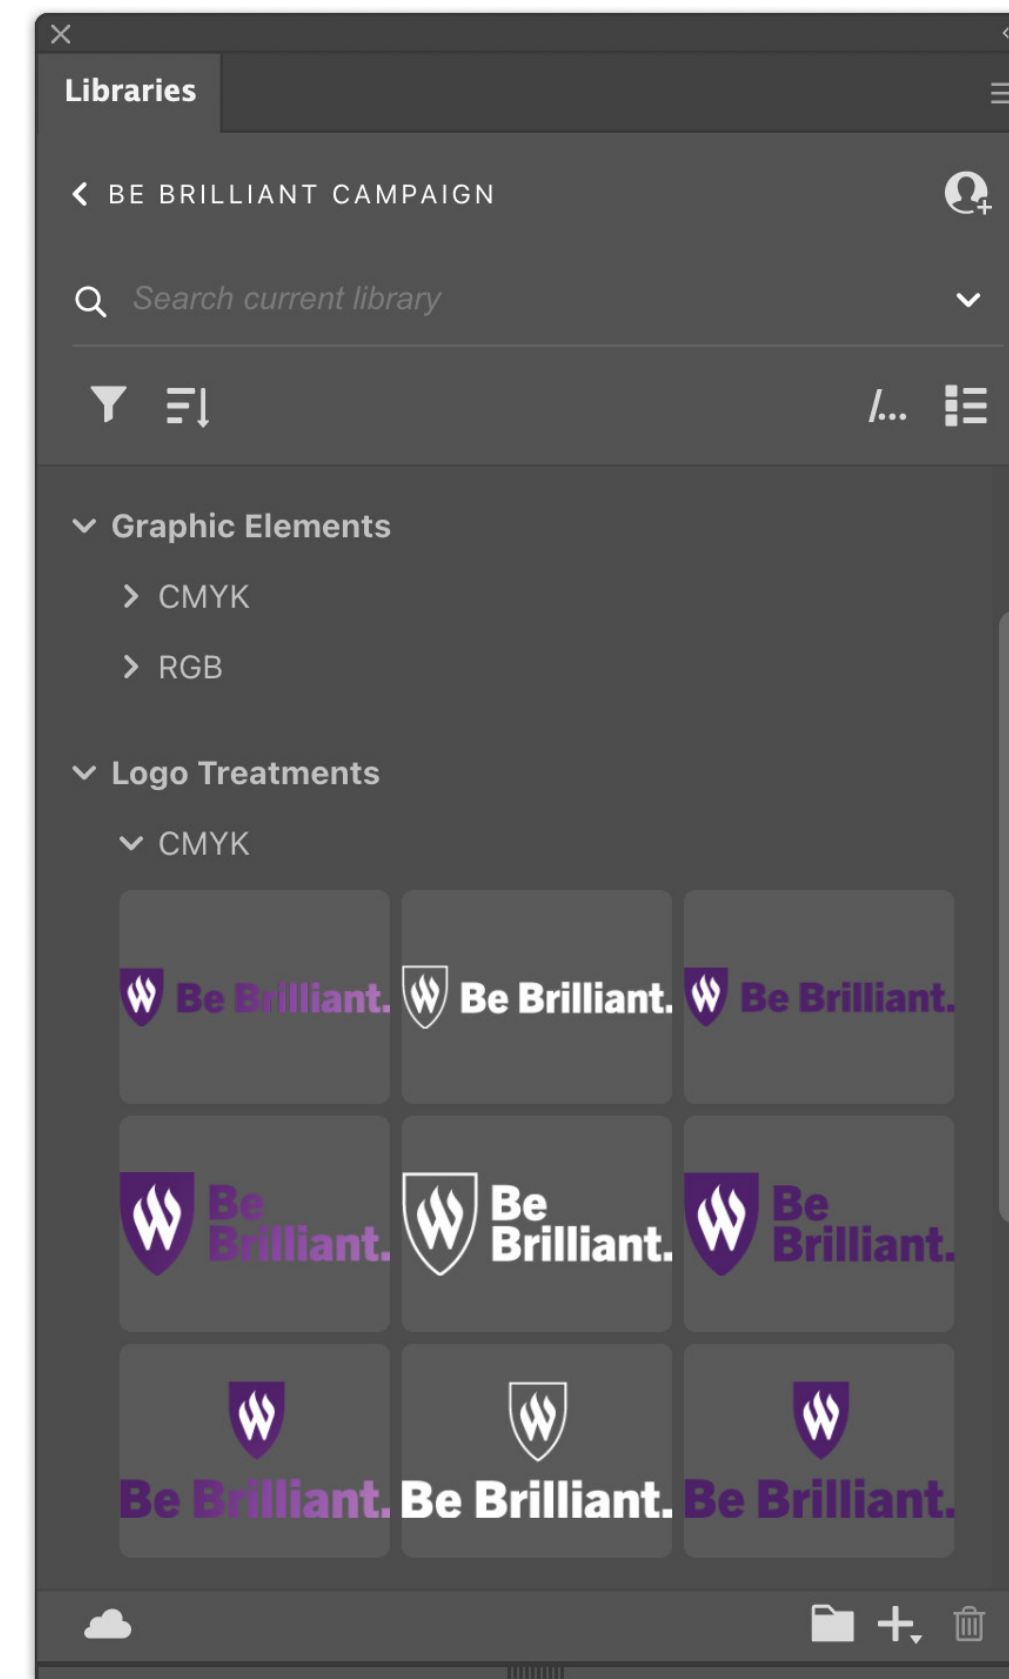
Libraries

BE BRILLIANT CAMPAIGN

Search current library

/...

Graphic Elements

CMYK

RGB

Logo Treatments

CMYK

Be Brilliant.

Be Brilliant.

Be Brilliant.

Be Brilliant.

Be Brilliant.

Be Brilliant.

Be Brilliant.

Be Brilliant.

Be Brilliant.